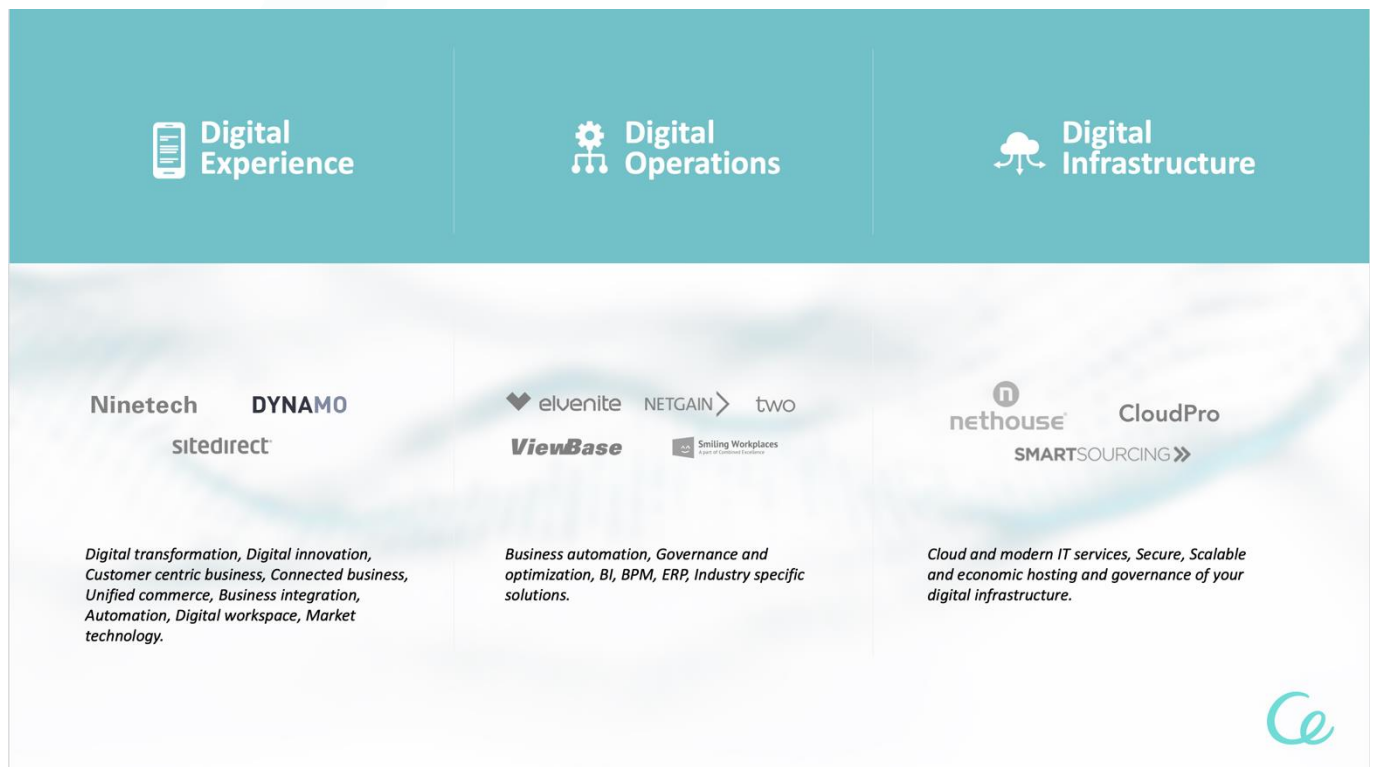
Digital Experience

Ninetech DYNAMO
sitedirect

Digital transformation, Digital innovation, Customer centric business, Connected business, Unified commerce, Business integration, Automation, Digital workspace, Market technology.

Digital Operations

elvenite NETGAIN two
ViewBase Smiling Workplaces

Business automation, Governance and optimization, BI, BPM, ERP, Industry specific solutions.

Digital Infrastructure

nethouse CloudPro
SMARTSOURCING

Cloud and modern IT services, Secure, Scalable and economic hosting and governance of your digital infrastructure.